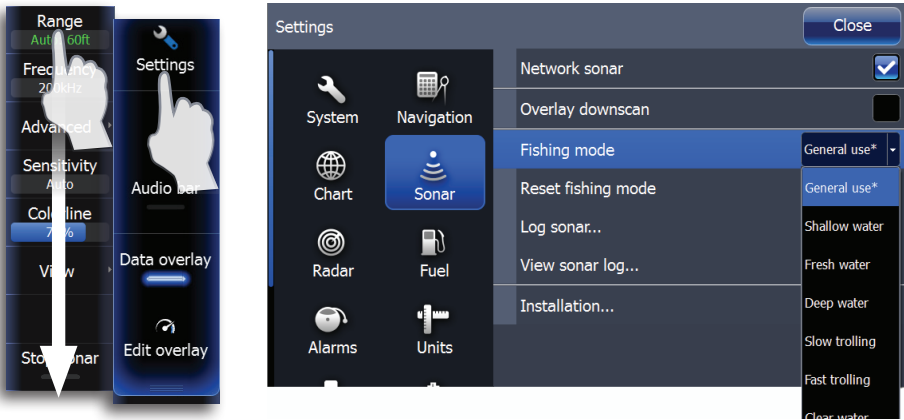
Range
Auto 60ft
Frequency
200kHz
Advanced
Sensitivity
Auto
Colorline
7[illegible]%
View
Sto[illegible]onar

Settings
Audio bar
Data overlay
Edit overlay

Settings
Close
System
Navigation
Chart
Sonar
Radar
Fuel
Alarms
Units
Network sonar
Overlay downscan
Fishing mode
General use*
Reset fishing mode
Log sonar...
View sonar log...
Installation...
General use*
Shallow water
Fresh water
Deep water
Slow trolling
Fast trolling
Clear water